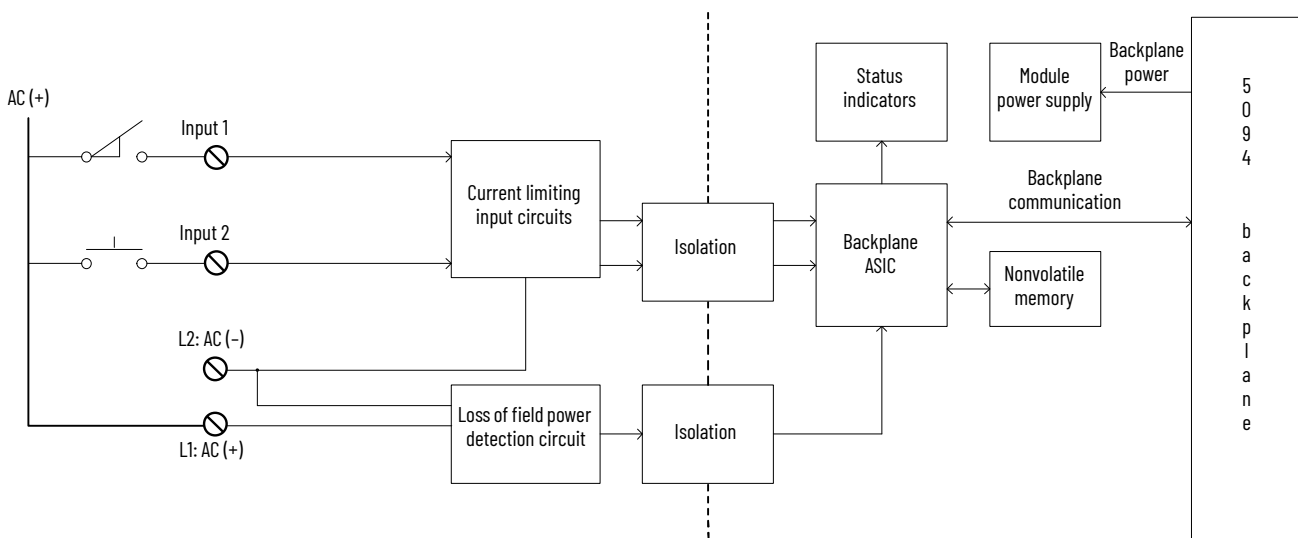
AC (+)

Input 1

Input 2

L2: AC (–)

L1: AC (+)

Current limiting input circuits

Loss of field power detection circuit

Isolation

Isolation

Status indicators

Module power supply

Backplane power

Backplane communication

Backplane ASIC

Nonvolatile memory

5094 backplane